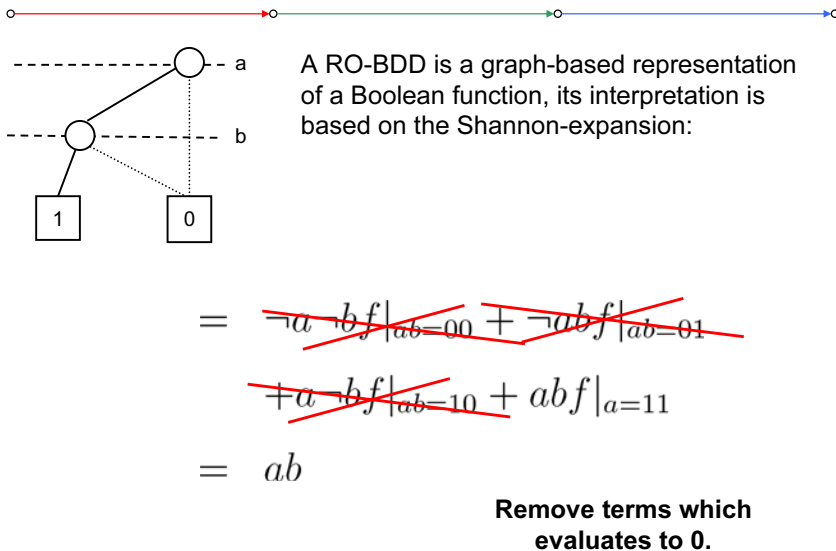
a

b

1

0

A RO-BDD is a graph-based representation of a Boolean function, its interpretation is based on the Shannon-expansion:

$= \neg a \neg b f|_{ab=00} + \neg a b f|_{ab=01}$

$+ a \neg b f|_{ab=10} + a b f|_{a=11}$

$= ab$

**Remove terms which evaluates to 0.**